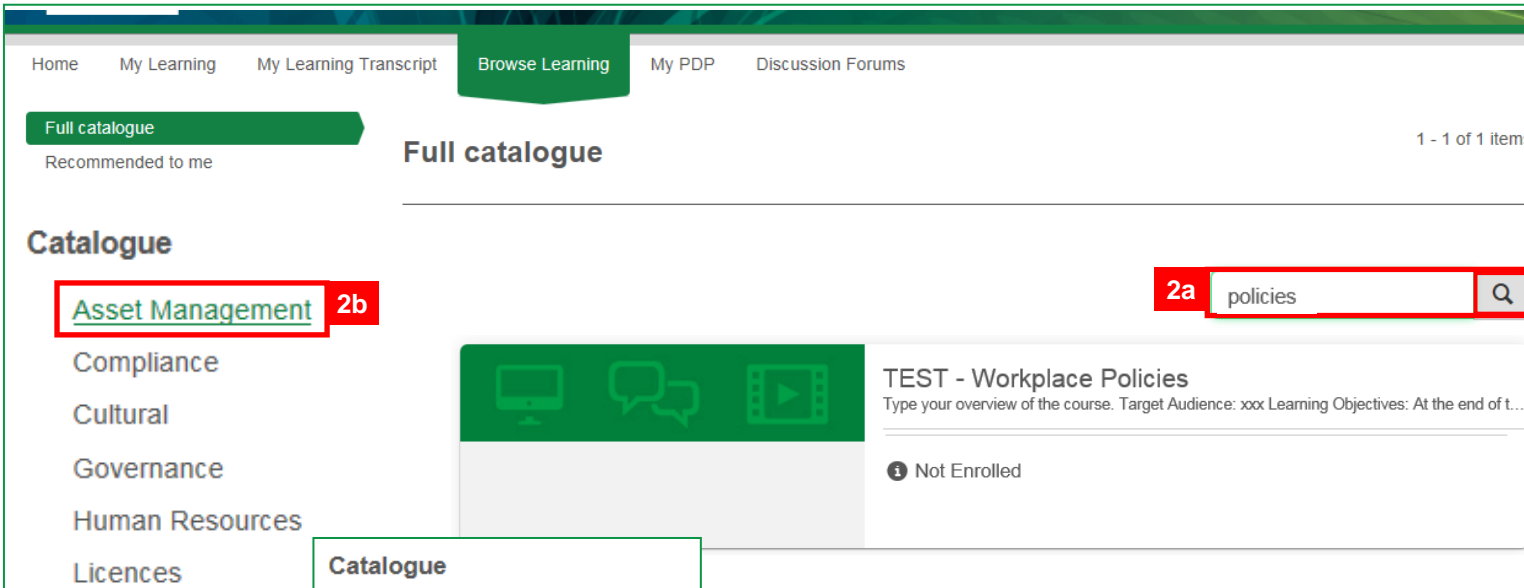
Home My Learning My Learning Transcript Browse Learning My PDP Discussion Forums

Full catalogue
Recommended to me

Full catalogue

1 - 1 of 1 item

Catalogue

Asset Management 2b

Compliance

Cultural

Governance

Human Resources

Licences

2a policies

TEST - Workplace Policies
Type your overview of the course. Target Audience: xxx Learning Objectives: At the end of t…

Not Enrolled

Catalogue